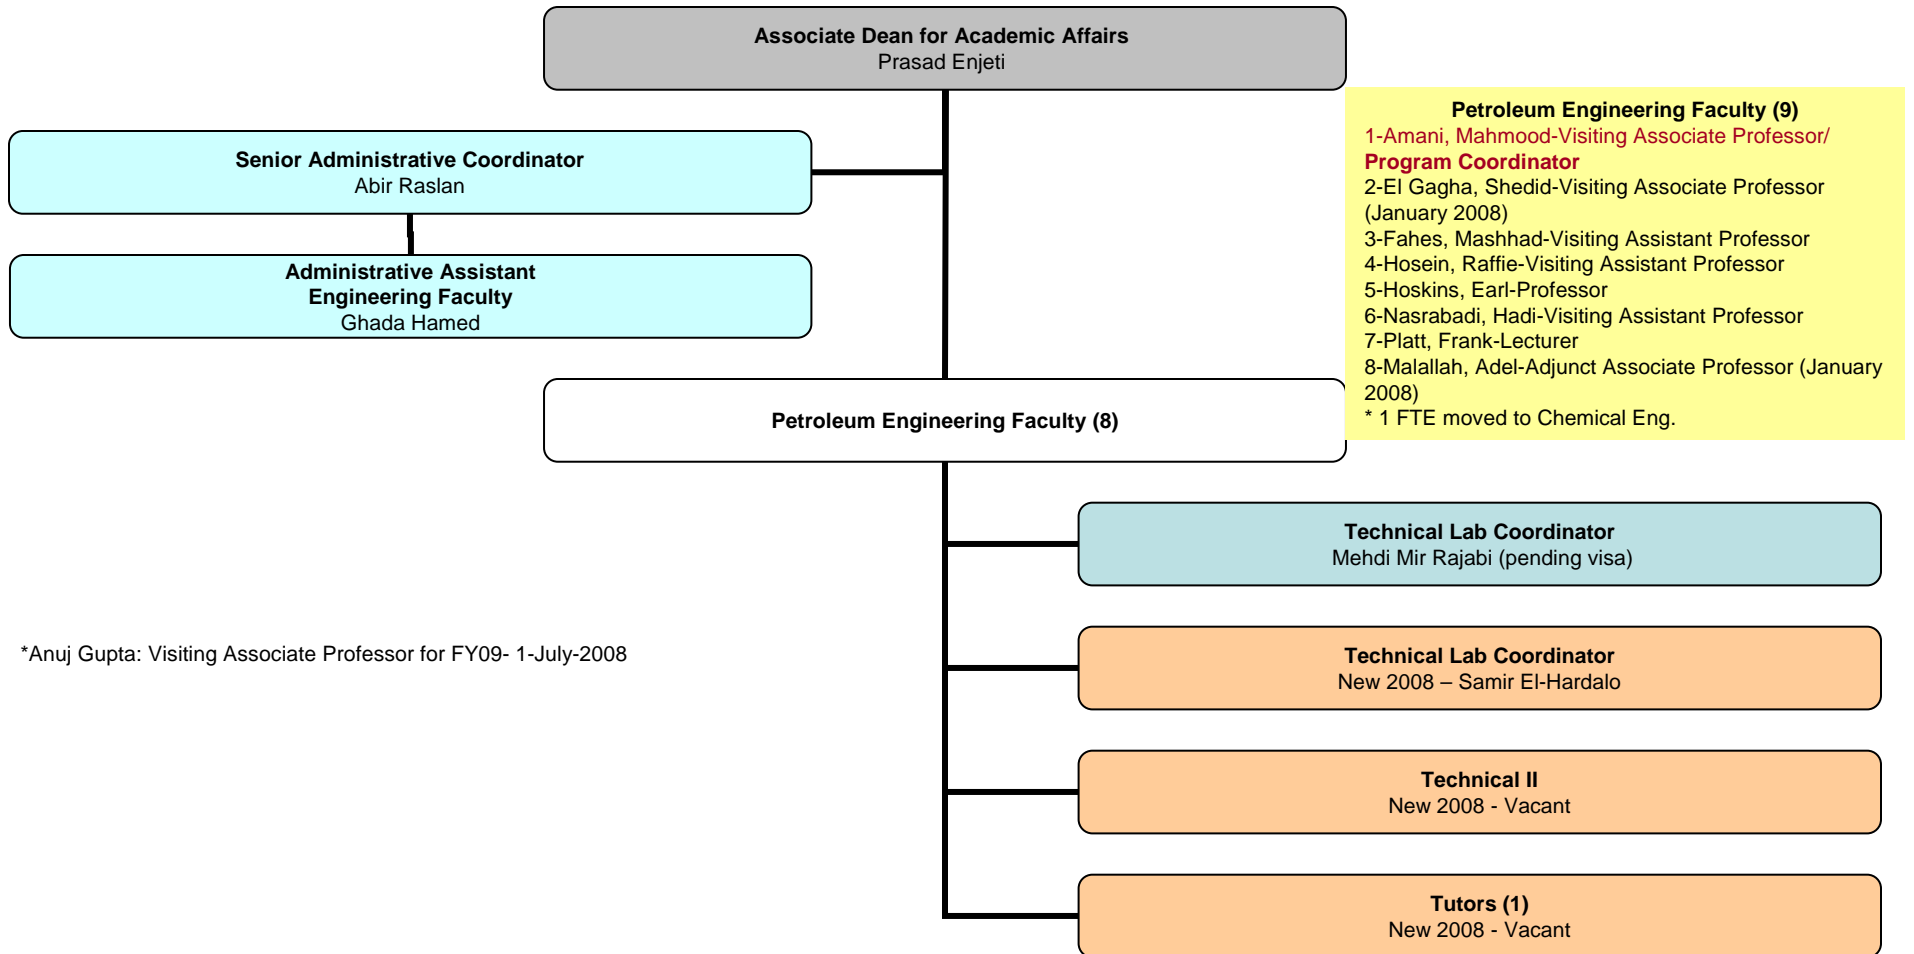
Associate Dean for Academic Affairs
Prasad Enjeti

Petroleum Engineering Faculty (9)
1-Amani, Mahmood-Visiting Associate Professor/
Program Coordinator
2-El Gagha, Shedid-Visiting Associate Professor (January 2008)
3-Fahes, Mashhad-Visiting Assistant Professor
4-Hosein, Raffie-Visiting Assistant Professor
5-Hoskins, Earl-Professor
6-Nasrabadi, Hadi-Visiting Assistant Professor
7-Platt, Frank-Lecturer
8-Malallah, Adel-Adjunct Associate Professor (January 2008)
* 1 FTE moved to Chemical Eng.

Senior Administrative Coordinator
Abir Raslan

Administrative Assistant
Engineering Faculty
Ghada Hamed

Petroleum Engineering Faculty (8)

Technical Lab Coordinator
Mehdi Mir Rajabi (pending visa)

*Anuj Gupta: Visiting Associate Professor for FY09- 1-July-2008

Technical Lab Coordinator
New 2008 – Samir El-Hardalo

Technical II
New 2008 - Vacant

Tutors (1)
New 2008 - Vacant